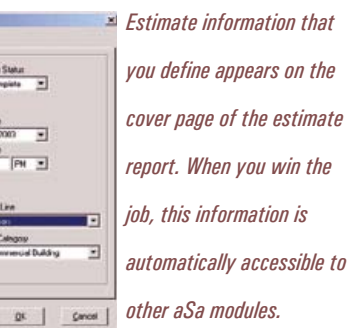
Status
mplete
2003
PM
Line
Category
mmercial Building
OK
Cancel

Estimate information that you define appears on the cover page of the estimate report. When you win the job, this information is automatically accessible to other aSa modules.